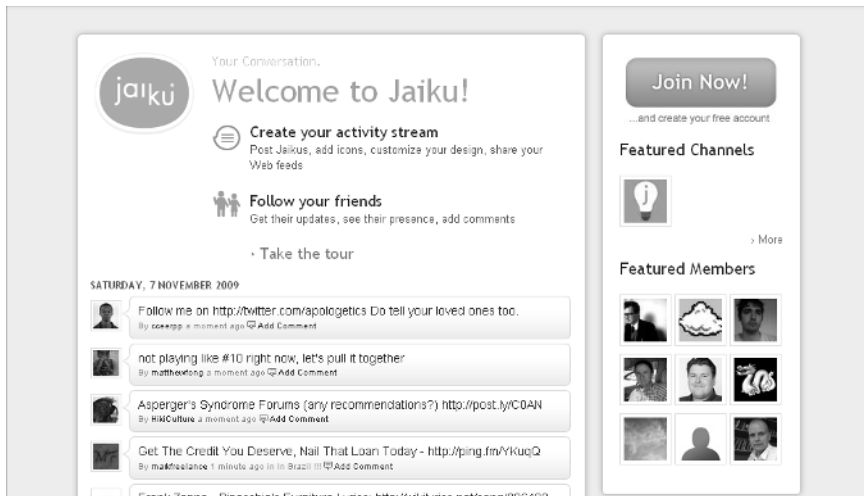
jaiku

Your Conversation.

Welcome to Jaiku!

Create your activity stream
Post Jaikus, add icons, customize your design, share your Web feeds

Follow your friends
Get their updates, see their presence, add comments

› Take the tour

SATURDAY, 7 NOVEMBER 2009

Follow me on http://twitter.com/apologetics Do tell your loved ones too.
By coeerpp a moment ago Add Comment

not playing like #10 right now, let's pull it together
By matthewtong a moment ago Add Comment

Asperger's Syndrome Forums (any recommendations?) http://post.ly/C0AN
By HikiCulture a moment ago Add Comment

Get The Credit You Deserve, Nail That Loan Today - http://ping.fm/YKuqQ
By maxfreelance 1 minute ago in in Brazil !!! Add Comment

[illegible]

Join Now!
...and create your free account

Featured Channels

› More

Featured Members